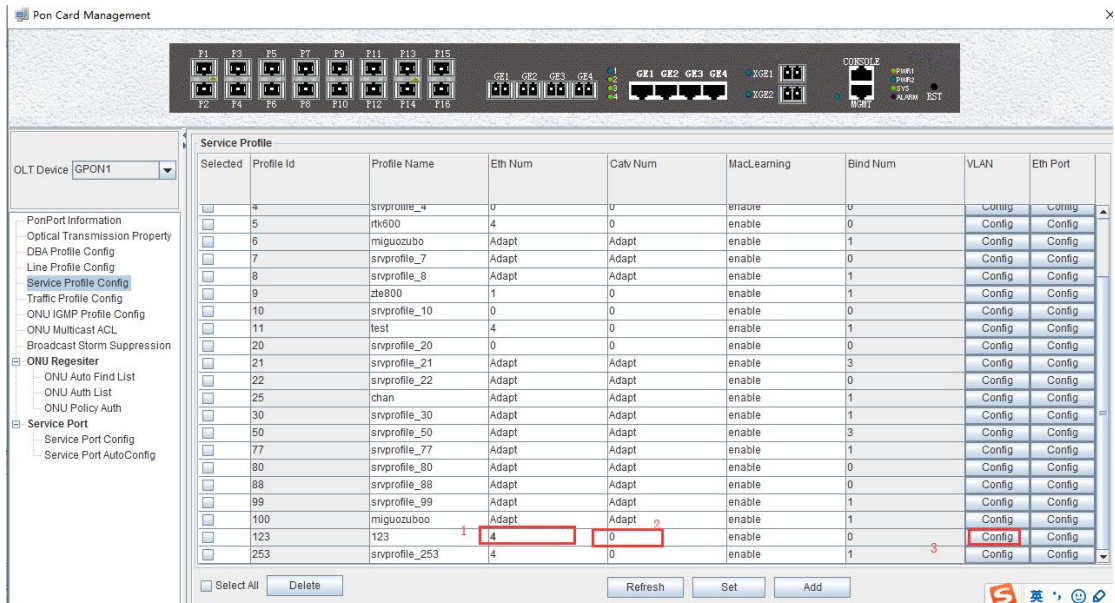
Pon Card Management

P1 P3 P5 P7 P9 P11 P13 P15
P2 P4 P6 P8 P10 P12 P14 P16
GE1 GE2 GE3 GE4
1 2 3 4
GE1 GE2 GE3 GE4
XGE1
XGE2
CONSOLE
MGMT
PWR1 PWR2 SYS ALARM RST

OLT Device GPON1

PonPort Information
Optical Transmission Property
DBA Profile Config
Line Profile Config
Service Profile Config
Traffic Profile Config
ONU IGMP Profile Config
ONU Multicast ACL
Broadcast Storm Suppression
ONU Regesiter
ONU Auto Find List
ONU Auth List
ONU Policy Auth
Service Port
Service Port Config
Service Port AutoConfig

Service Profile

| Selected | Profile Id | Profile Name | Eth Num | Catv Num | MacLearning | Bind Num | VLAN | Eth Port |
|---|---|---|---|---|---|---|---|---|
| | 4 | srvprofile_4 | 0 | 0 | enable | 0 | Config | Config |
| | 5 | rtk600 | 4 | 0 | enable | 0 | Config | Config |
| | 6 | miguozubo | Adapt | Adapt | enable | 1 | Config | Config |
| | 7 | srvprofile_7 | Adapt | Adapt | enable | 0 | Config | Config |
| | 8 | srvprofile_8 | Adapt | Adapt | enable | 1 | Config | Config |
| | 9 | zte800 | 1 | 0 | enable | 1 | Config | Config |
| | 10 | srvprofile_10 | 0 | 0 | enable | 0 | Config | Config |
| | 11 | test | 4 | 0 | enable | 1 | Config | Config |
| | 20 | srvprofile_20 | 0 | 0 | enable | 0 | Config | Config |
| | 21 | srvprofile_21 | Adapt | Adapt | enable | 3 | Config | Config |
| | 22 | srvprofile_22 | Adapt | Adapt | enable | 0 | Config | Config |
| | 25 | chan | Adapt | Adapt | enable | 1 | Config | Config |
| | 30 | srvprofile_30 | Adapt | Adapt | enable | 1 | Config | Config |
| | 50 | srvprofile_50 | Adapt | Adapt | enable | 3 | Config | Config |
| | 77 | srvprofile_77 | Adapt | Adapt | enable | 1 | Config | Config |
| | 80 | srvprofile_80 | Adapt | Adapt | enable | 0 | Config | Config |
| | 88 | srvprofile_88 | Adapt | Adapt | enable | 0 | Config | Config |
| | 99 | srvprofile_99 | Adapt | Adapt | enable | 1 | Config | Config |
| | 100 | miguozuboo | Adapt | Adapt | enable | 1 | Config | Config |
| | 123 | 123 | 1 4 | 2 0 | enable | 0 | 3 Config | Config |
| | 253 | srvprofile_253 | 4 | 0 | enable | 1 | Config | Config |

Select All Delete Refresh Set Add
英